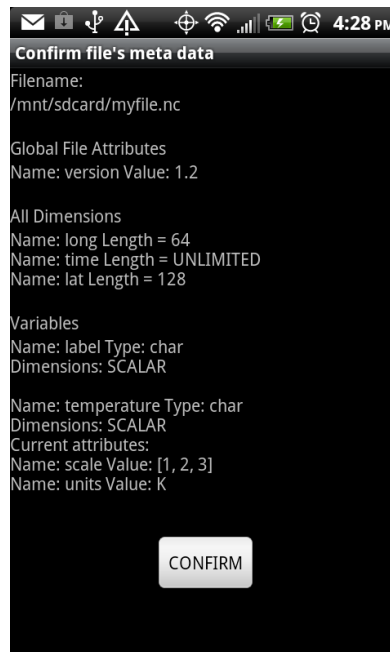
4:28 PM

Confirm file's meta data

Filename:
/mnt/sdcard/myfile.nc

Global File Attributes
Name: version Value: 1.2

All Dimensions
Name: long Length = 64
Name: time Length = UNLIMITED
Name: lat Length = 128

Variables
Name: label Type: char
Dimensions: SCALAR

Name: temperature Type: char
Dimensions: SCALAR
Current attributes:
Name: scale Value: [1, 2, 3]
Name: units Value: K

CONFIRM